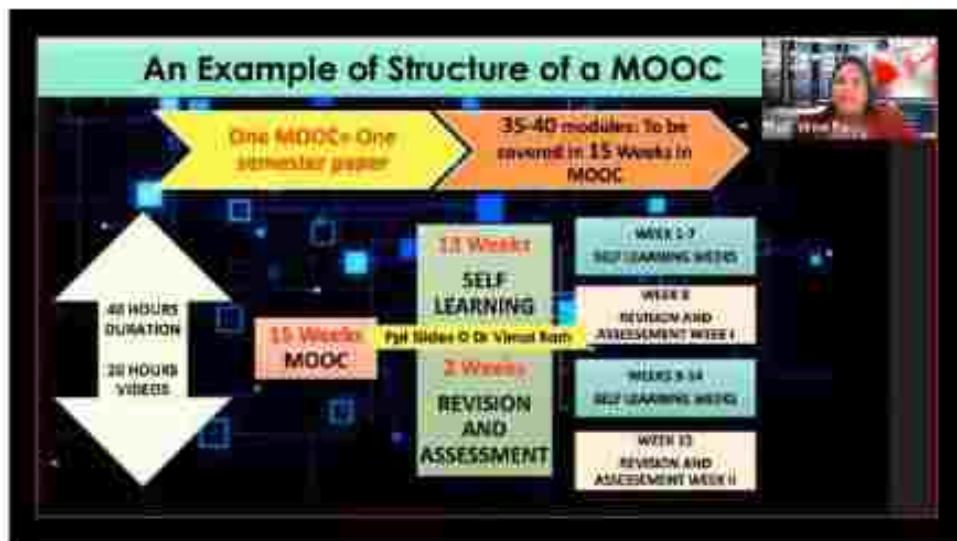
An Example of Structure of a MOOC

One MOOC= One semester paper

35-40 modules: To be covered in 15 Weeks in MOOC

40 HOURS DURATION

20 HOURS VIDEOS

15 Weeks MOOC

13 Weeks

SELF LEARNING

Ppt Slides © Dr Vimal Rath

2 Weeks

REVISION AND ASSESSMENT

WEEK 1-7 SELF LEARNING WEEKS

WEEK 8 REVISION AND ASSESSMENT WEEK I

WEEKS 9-14 SELF LEARNING WEEKS

WEEK 15 REVISION AND ASSESSEMENT WEEK II